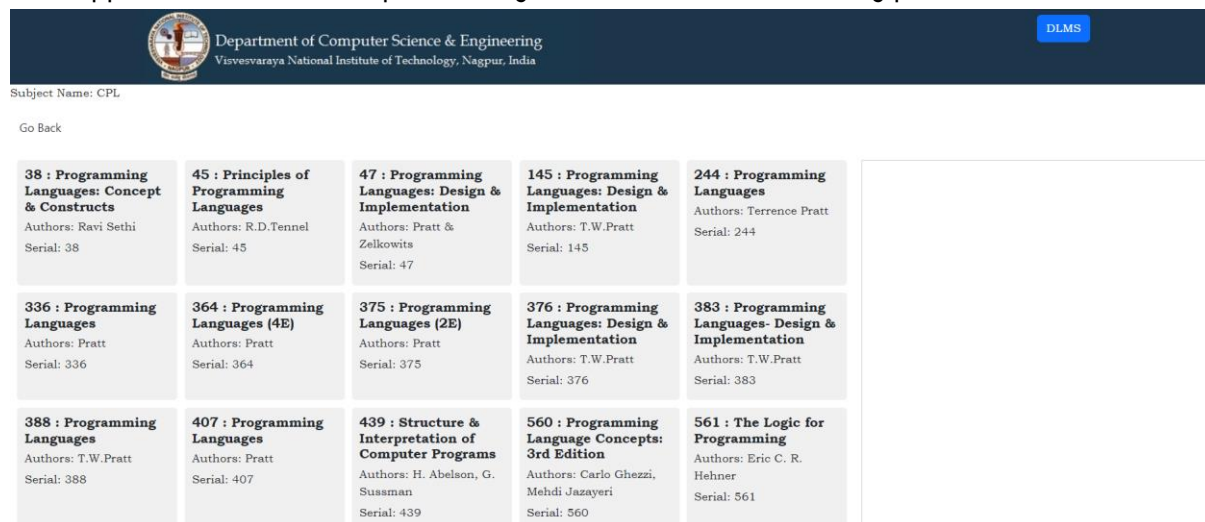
Department of Computer Science & Engineering
Visvesvaraya National Institute of Technology, Nagpur, India

DLMS

Subject Name: CPL

Go Back

38 : Programming Languages: Concept & Constructs
Authors: Ravi Sethi
Serial: 38

45 : Principles of Programming Languages
Authors: R.D.Tennel
Serial: 45

47 : Programming Languages: Design & Implementation
Authors: Pratt & Zelkowits
Serial: 47

145 : Programming Languages: Design & Implementation
Authors: T.W.Pratt
Serial: 145

244 : Programming Languages
Authors: Terrence Pratt
Serial: 244

336 : Programming Languages
Authors: Pratt
Serial: 336

364 : Programming Languages (4E)
Authors: Pratt
Serial: 364

375 : Programming Languages (2E)
Authors: Pratt
Serial: 375

376 : Programming Languages: Design & Implementation
Authors: T.W.Pratt
Serial: 376

383 : Programming Languages- Design & Implementation
Authors: T.W.Pratt
Serial: 383

388 : Programming Languages
Authors: T.W.Pratt
Serial: 388

407 : Programming Languages
Authors: Pratt
Serial: 407

439 : Structure & Interpretation of Computer Programs
Authors: H. Abelson, G. Sussman
Serial: 439

560 : Programming Language Concepts: 3rd Edition
Authors: Carlo Ghezzi, Mehdi Jazayeri
Serial: 560

561 : The Logic for Programming
Authors: Eric C. R. Hehner
Serial: 561